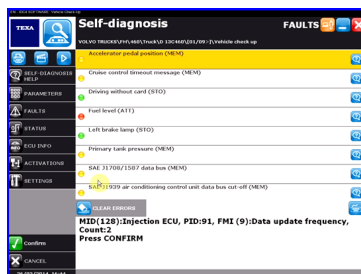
TEXA SOFTWARE - Vehicle Check Up

TEXA

Self-diagnosis

FAULTS

VOLVO TRUCKS\FH\460\Truck\D 13C460\D13\EB-2\Vehicle check up

SELF-DIAGNOSIS HELP

PARAMETERS

FAULTS

STATUS

ECU INFO

ACTIVATIONS

SETTINGS

Accelerator pedal position (MEM)

Cruise control timeout message (MEM)

Driving without card (STO)

Fuel level (ATT)

Left brake lamp (STO)

Primary tank pressure (MEM)

SAE J1708/1587 data bus (MEM)

SAE J1939 air conditioning control unit data bus cut-off (MEM)

CLEAR ERRORS

MID(128):Injection ECU, PID:91, FMI (9):Data update frequency, Count:2
Press CONFIRM

Confirm

CANCEL

26/03/2014